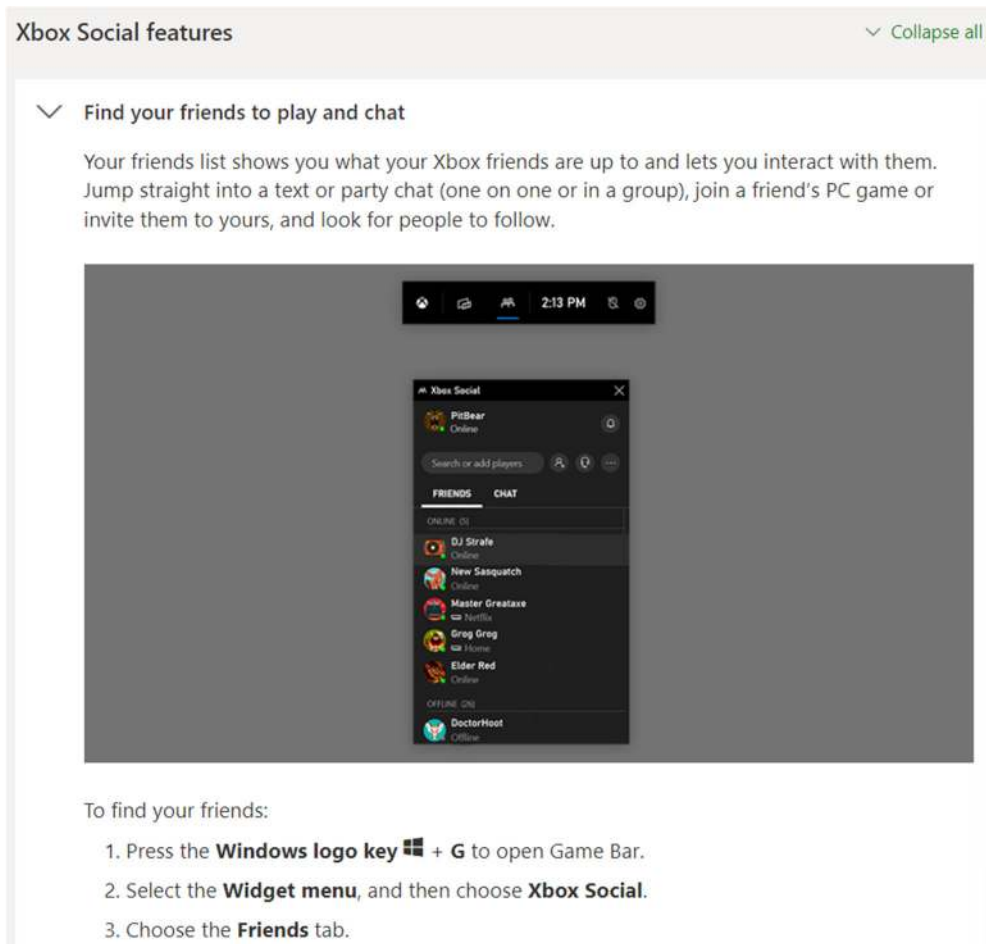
Xbox Social features

Collapse all

Find your friends to play and chat

Your friends list shows you what your Xbox friends are up to and lets you interact with them. Jump straight into a text or party chat (one on one or in a group), join a friend's PC game or invite them to yours, and look for people to follow.

2:13 PM

Xbox Social

PitBear
Online

Search or add players

FRIENDS CHAT

ONLINE (5)

DJ Strafe
Online

New Sasquatch
Online

Master Greataxe
Netflix

Grog Grog
Home

Elder Red
Online

OFFLINE (26)

DoctorHoot
Offline

To find your friends:

1. Press the **Windows logo key** + **G** to open Game Bar.
2. Select the **Widget menu**, and then choose **Xbox Social**.
3. Choose the **Friends** tab.